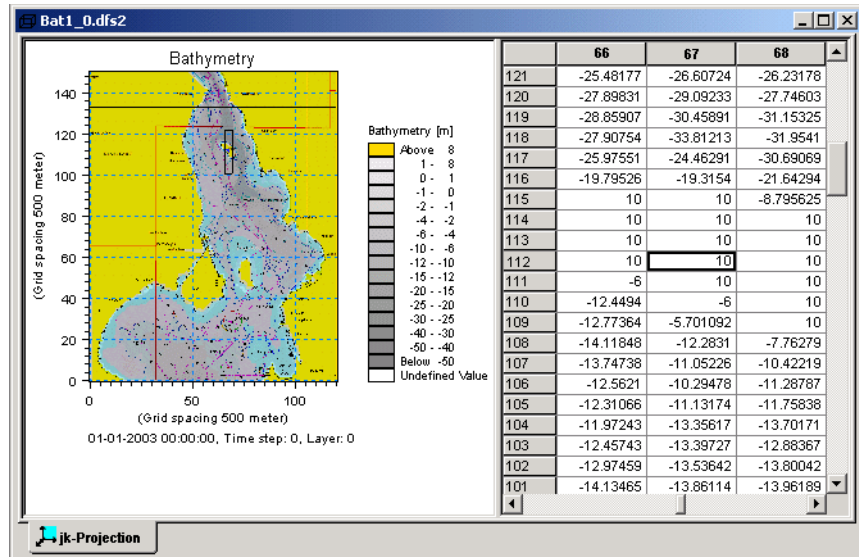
Bat1_0.dfs2

Bathymetry

140
120
100
80
60
40
20
0

(Grid spacing 500 meter)

0 50 100

(Grid spacing 500 meter)

01-01-2003 00:00:00, Time step: 0, Layer: 0

Bathymetry [m]
Above 8
1 - 8
0 - 1
-1 - 0
-2 - -1
-4 - -2
-6 - -4
-10 - -6
-12 - -10
-15 - -12
-20 - -15
-25 - -20
-30 - -25
-40 - -30
-50 - -40
Below -50
Undefined Value

| | 66 | 67 | 68 |
|---|---|---|---|
| 121 | -25.48177 | -26.60724 | -26.23178 |
| 120 | -27.89831 | -29.09233 | -27.74603 |
| 119 | -28.85907 | -30.45891 | -31.15325 |
| 118 | -27.90754 | -33.81213 | -31.9541 |
| 117 | -25.97551 | -24.46291 | -30.69069 |
| 116 | -19.79526 | -19.3154 | -21.64294 |
| 115 | 10 | 10 | -8.795625 |
| 114 | 10 | 10 | 10 |
| 113 | 10 | 10 | 10 |
| 112 | 10 | 10 | 10 |
| 111 | -6 | 10 | 10 |
| 110 | -12.4494 | -6 | 10 |
| 109 | -12.77364 | -5.701092 | 10 |
| 108 | -14.11848 | -12.2831 | -7.76279 |
| 107 | -13.74738 | -11.05226 | -10.42219 |
| 106 | -12.5621 | -10.29478 | -11.28787 |
| 105 | -12.31066 | -11.13174 | -11.75838 |
| 104 | -11.97243 | -13.35617 | -13.70171 |
| 103 | -12.45743 | -13.39727 | -12.88367 |
| 102 | -12.97459 | -13.53642 | -13.80042 |
| 101 | -14.13465 | -13.86114 | -13.96189 |

jk-Projection